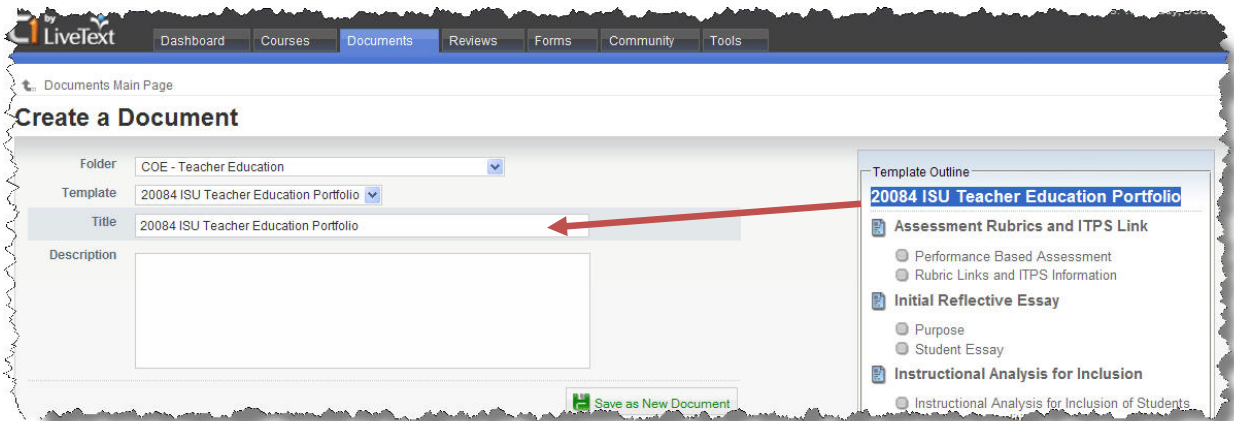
by LiveText

Dashboard Courses Documents Reviews Forms Community Tools

Documents Main Page

Create a Document

Folder COE - Teacher Education

Template 20084 ISU Teacher Education Portfolio

Title 20084 ISU Teacher Education Portfolio

Description

Save as New Document

Template Outline

20084 ISU Teacher Education Portfolio

Assessment Rubrics and ITPS Link

Performance Based Assessment

Rubric Links and ITPS Information

Initial Reflective Essay

Purpose

Student Essay

Instructional Analysis for Inclusion

Instructional Analysis for Inclusion of Students